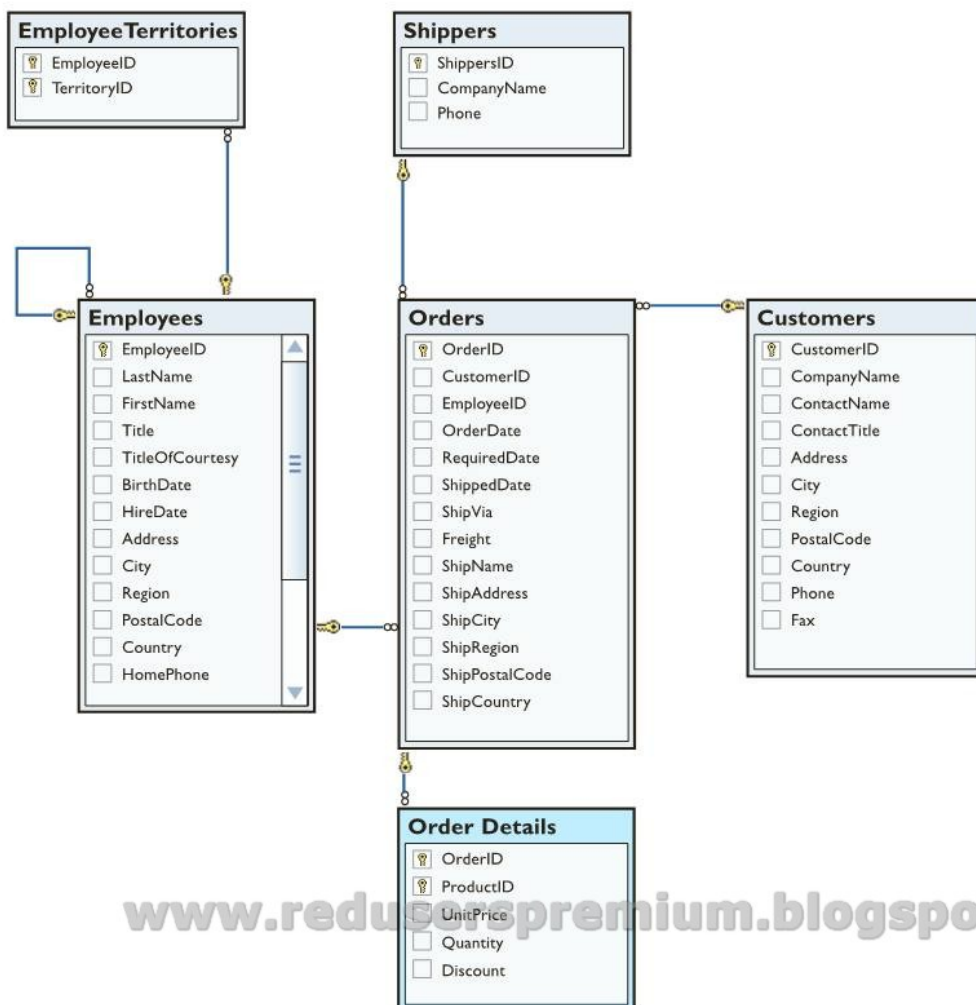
EmployeeTerritories
EmployeeID
TerritoryID

Shippers
ShippersID
CompanyName
Phone

Employees
EmployeeID
LastName
FirstName
Title
TitleOfCourtesy
BirthDate
HireDate
Address
City
Region
PostalCode
Country
HomePhone

Orders
OrderID
CustomerID
EmployeeID
OrderDate
RequiredDate
ShippedDate
ShipVia
Freight
ShipName
ShipAddress
ShipCity
ShipRegion
ShipPostalCode
ShipCountry

Customers
CustomerID
CompanyName
ContactName
ContactTitle
Address
City
Region
PostalCode
Country
Phone
Fax

Order Details
OrderID
ProductID
UnitPrice
Quantity
Discount

www.redusersprenium.blogspo